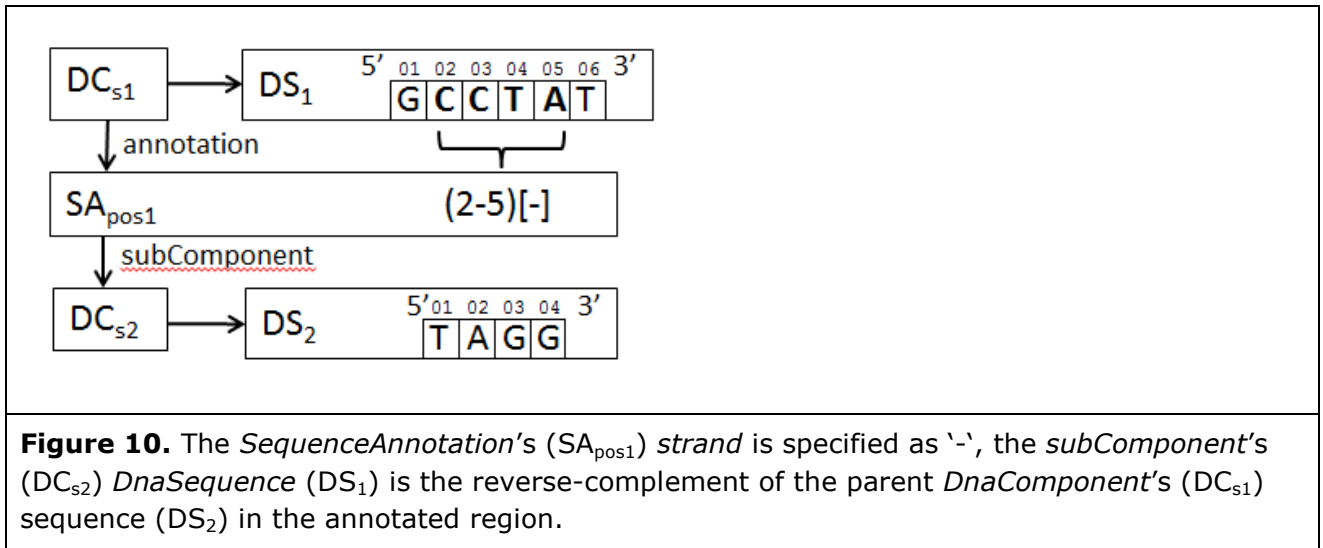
$DC_{s1}$

$DS_1$

5' 01 02 03 04 05 06 3'

G C C T A T

annotation

$SA_{pos1}$

(2-5)[-]

subComponent

$DC_{s2}$

$DS_2$

5' 01 02 03 04 3'

T A G G

**Figure 10.** The *SequenceAnnotation*'s ($SA_{pos1}$) *strand* is specified as '-', the *subComponent*'s ($DC_{s2}$) *DnaSequence* ($DS_1$) is the reverse-complement of the parent *DnaComponent*'s ($DC_{s1}$) sequence ($DS_2$) in the annotated region.